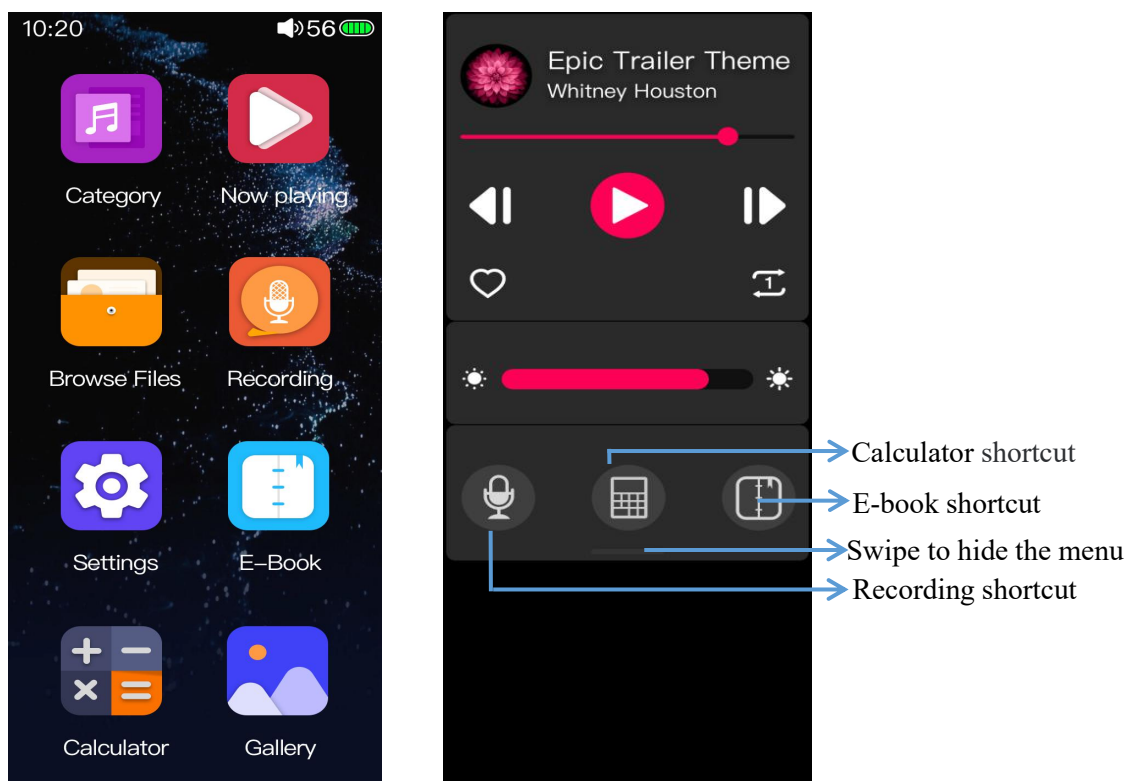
10:20 56

Category

Now playing

Browse Files

Recording

Settings

E-Book

Calculator

Gallery

Epic Trailer Theme
Whitney Houston

Calculator shortcut

E-book shortcut

Swipe to hide the menu

Recording shortcut